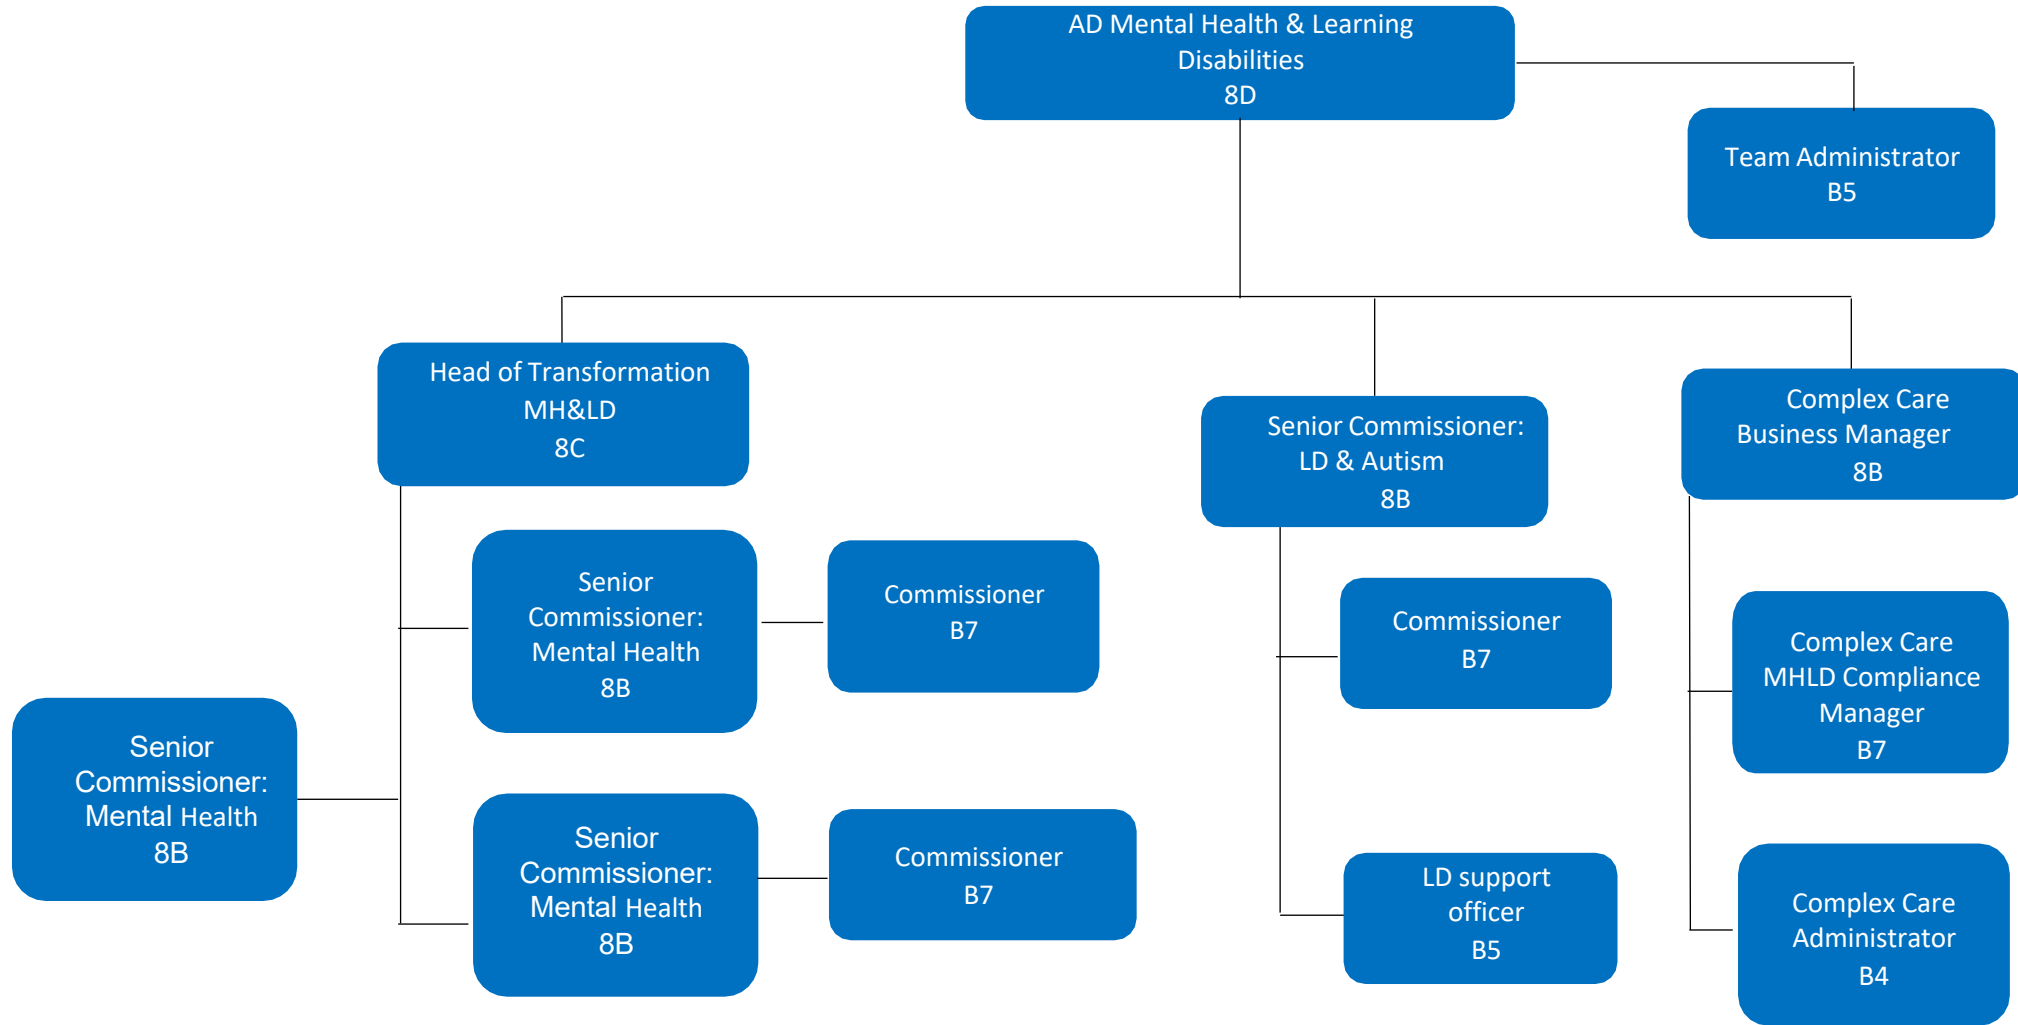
AD Mental Health & Learning Disabilities
8D

Team Administrator
B5

Head of Transformation
MH&LD
8C

Senior Commissioner: LD & Autism
8B

Complex Care Business Manager
8B

Senior Commissioner: Mental Health
8B

Commissioner
B7

Commissioner
B7

Complex Care MHLD Compliance Manager
B7

Senior Commissioner: Mental Health
8B

Senior Commissioner: Mental Health
8B

Commissioner
B7

LD support officer
B5

Complex Care Administrator
B4